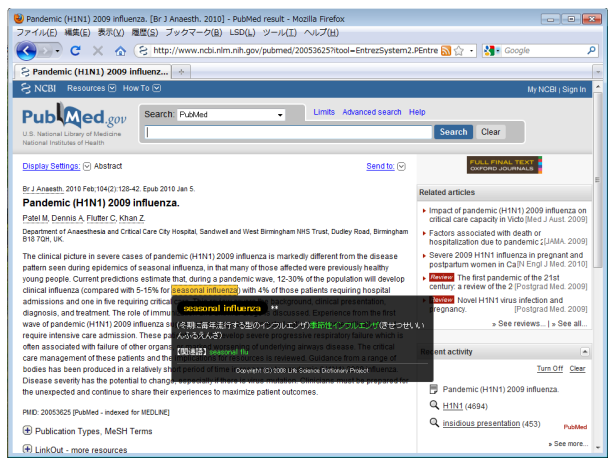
Pandemic (H1N1) 2009 influenza. [Br J Anaesth. 2010] - PubMed result - Mozilla Firefox

ファイル(F) 編集(E) 表示(V) 履歴(S) ブックマーク(B) LSD(L) ツール(T) ヘルプ(H)

http://www.ncbi.nlm.nih.gov/pubmed/20053625?itool=EntrezSystem2.PEntre

Google

Pandemic (H1N1) 2009 influenz...

NCBI Resources How To

My NCBI | Sign In

PubMed.gov
U.S. National Library of Medicine
National Institutes of Health

Search: PubMed

Limits Advanced search Help

Search Clear

Display Settings: Abstract

Send to:

FULL FINAL TEXT
OXFORD JOURNALS

Br J Anaesth. 2010 Feb;104(2):128-42. Epub 2010 Jan 5.

Pandemic (H1N1) 2009 influenza.

Patel M, Dennis A, Flutter C, Khan Z.

Department of Anaesthesia and Critical Care City Hospital, Sandwell and West Birmingham NHS Trust, Dudley Road, Birmingham B18 7QH, UK.

The clinical picture in severe cases of pandemic (H1N1) 2009 influenza is markedly different from the disease pattern seen during epidemics of seasonal influenza, in that many of those affected were previously healthy young people. Current predictions estimate that, during a pandemic wave, 12-30% of the population will develop clinical influenza (compared with 5-15% for seasonal influenza) with 4% of those patients requiring hospital admissions and one in five requiring critical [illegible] background, clinical presentation, diagnosis, and treatment. The role of immun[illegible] discussed. Experience from the first wave of pandemic (H1N1) 2009 influenza s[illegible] require intensive care admission. These pa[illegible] velop severe progressive respiratory failure which is often associated with failure of other organ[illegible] worsening of underlying airways disease. The critical care management of these patients and the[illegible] es is reviewed. Guidance from a range of bodies has been produced in a relatively short period of time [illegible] influenza. Disease severity has the potential to change, especially if there is viral mutation. Clinicians must be prepared for the unexpected and continue to share their experiences to maximize patient outcomes.

seasonal influenza **
(冬期に毎年流行する型のインフルエンザ)季節性インフルエンザ(きせつせいいんふるえんざ)
【関連語】 seasonal flu
Copyright (C) 2008 Life Science Dictionary Project

PMID: 20053625 [PubMed - indexed for MEDLINE]

Publication Types, MeSH Terms

LinkOut - more resources

Related articles

Impact of pandemic (H1N1) 2009 influenza on critical care capacity in Victo [Med J Aust. 2009]

Factors associated with death or hospitalization due to pandemic 2 [JAMA. 2009]

Severe 2009 H1N1 influenza in pregnant and postpartum women in Ca [N Engl J Med. 2010]

Review The first pandemic of the 21st century: a review of the 2 [Postgrad Med. 2009]

Review Novel H1N1 virus infection and pregnancy. [Postgrad Med. 2009]

» See reviews... | » See all...

Recent activity

Turn Off Clear

Pandemic (H1N1) 2009 influenza.

H1N1 (4694)

insidious presentation (453) PubMed

See more...